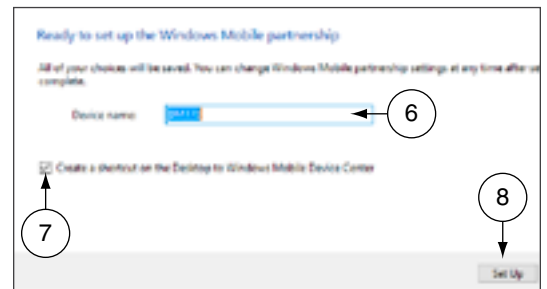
Ready to set up the Windows Mobile partnership

All of your choices will be saved. You can change Windows Mobile partnership settings at any time after se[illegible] complete.

Device name: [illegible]

6

Create a shortcut on the Desktop to Windows Mobile Device Center

7

8

Set Up